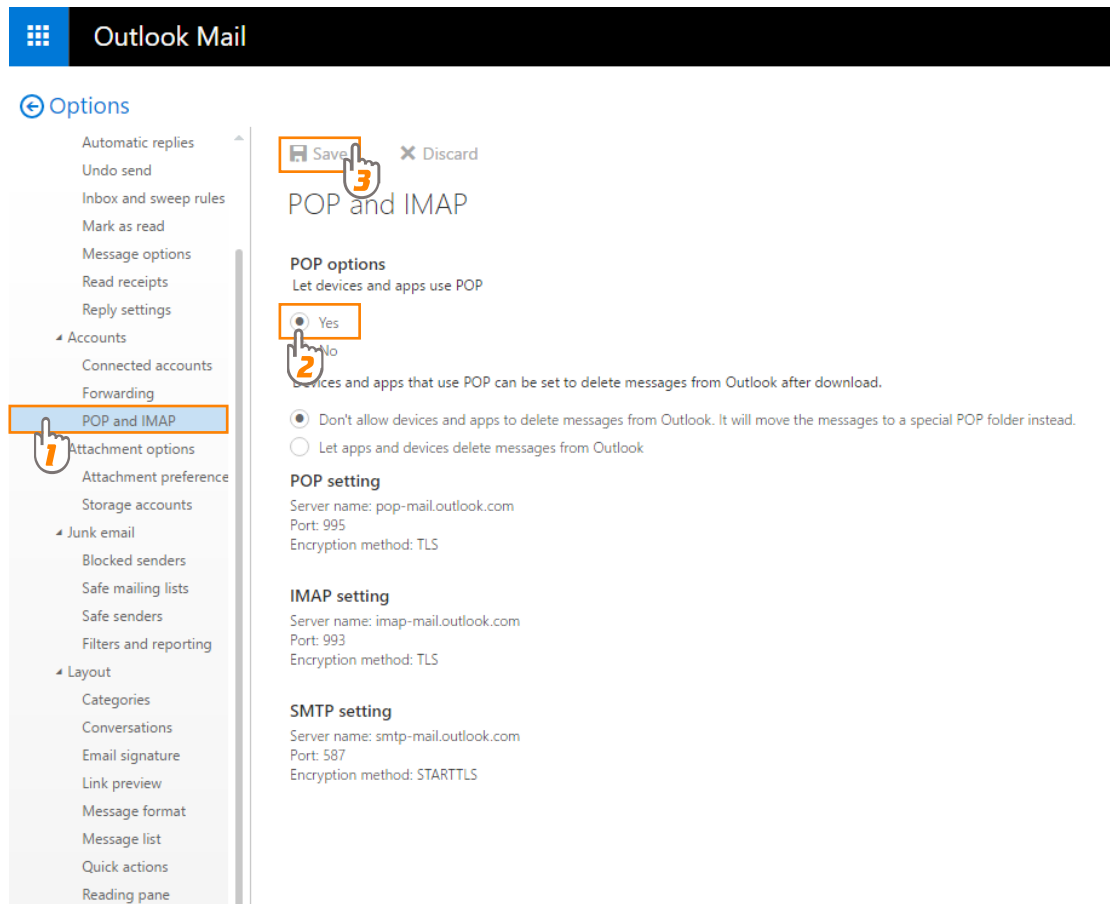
Outlook Mail

Options

Automatic replies
Undo send
Inbox and sweep rules
Mark as read
Message options
Read receipts
Reply settings
Accounts
Connected accounts
Forwarding
POP and IMAP
Attachment options
Attachment preference
Storage accounts
Junk email
Blocked senders
Safe mailing lists
Safe senders
Filters and reporting
Layout
Categories
Conversations
Email signature
Link preview
Message format
Message list
Quick actions
Reading pane

1

Save 3 Discard

POP and IMAP

POP options
Let devices and apps use POP

Yes
2 No

Devices and apps that use POP can be set to delete messages from Outlook after download.

Don't allow devices and apps to delete messages from Outlook. It will move the messages to a special POP folder instead.
Let apps and devices delete messages from Outlook

POP setting
Server name: pop-mail.outlook.com
Port: 995
Encryption method: TLS

IMAP setting
Server name: imap-mail.outlook.com
Port: 993
Encryption method: TLS

SMTP setting
Server name: smtp-mail.outlook.com
Port: 587
Encryption method: STARTTLS